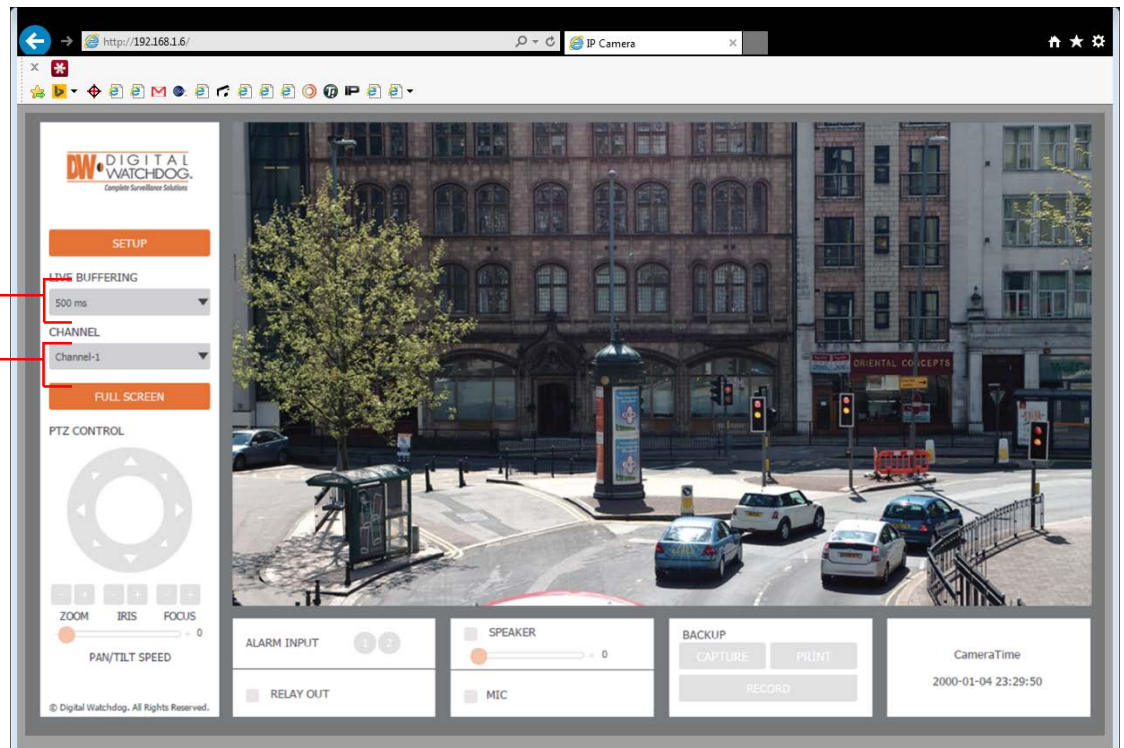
http://192.168.1.6/
IP Camera

DW DIGITAL WATCHDOG. Complete Surveillance Solutions

SETUP

LIVE BUFFERING
500 ms
CHANNEL
Channel-1
FULL SCREEN

PTZ CONTROL

ZOOM IRIS FOCUS
0
PAN/TILT SPEED

© Digital Watchdog. All Rights Reserved.

ORIENTAL CONCEPTS

ALARM INPUT 1 2
RELAY OUT

SPEAKER
0
MIC

BACKUP
CAPTURE
PRINT
RECORD

CameraTime
2000-01-04 23:29:50